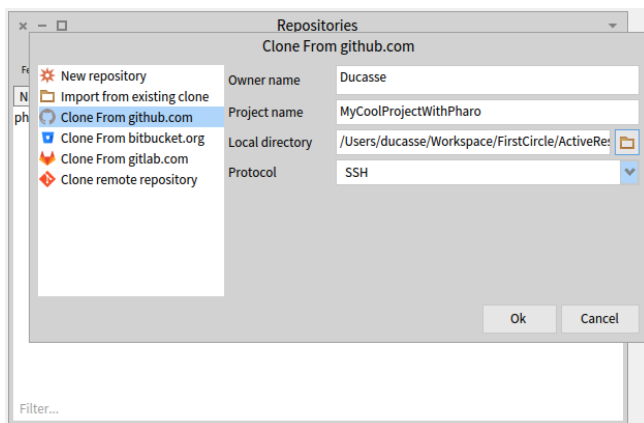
× − □ Repositories

Clone From github.com

Fe

N

ph

New repository
Import from existing clone
Clone From github.com
Clone From bitbucket.org
Clone From gitlab.com
Clone remote repository

Owner name Ducasse
Project name MyCoolProjectWithPharo
Local directory /Users/ducasse/Workspace/FirstCircle/ActiveRes
Protocol SSH

Ok Cancel

Filter...